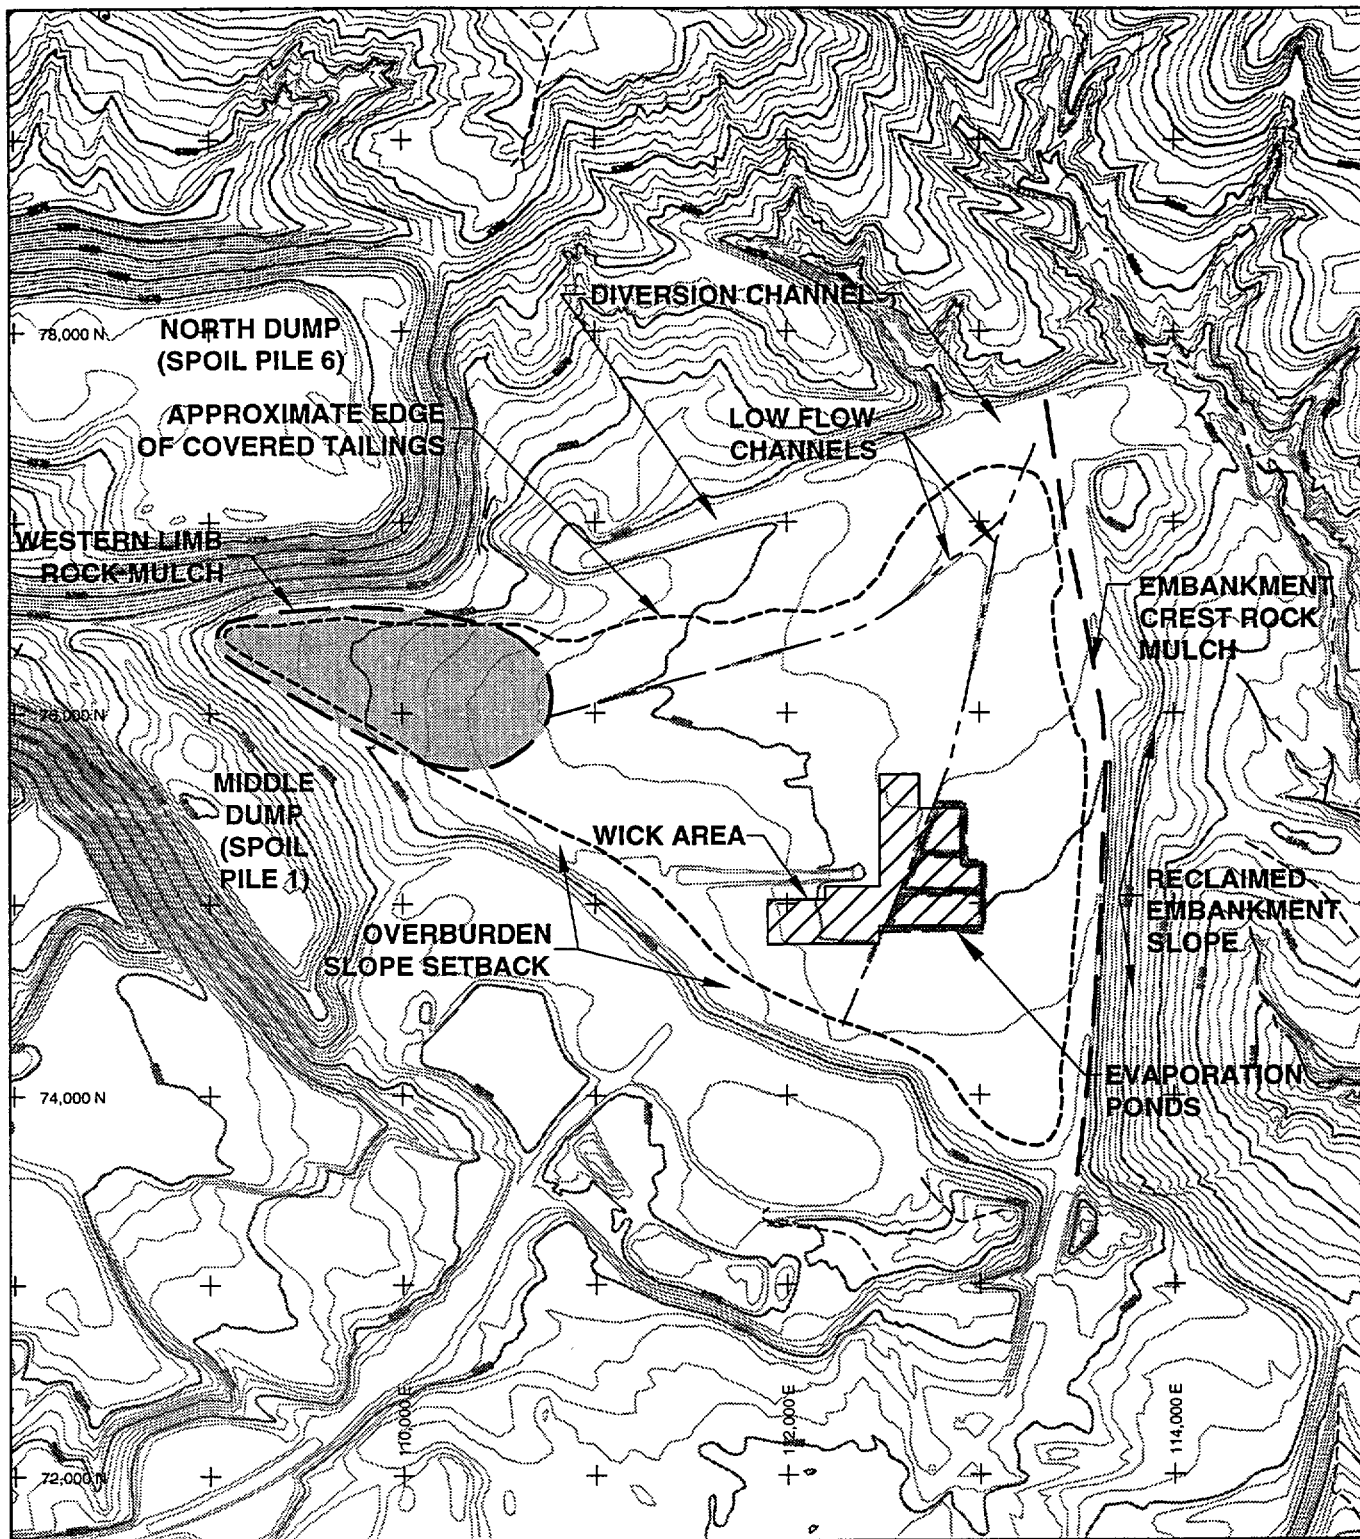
DIVERSION CHANNEL

78,000 N

NORTH DUMP (SPOIL PILE 6)

APPROXIMATE EDGE OF COVERED TAILINGS

LOW FLOW CHANNELS

WESTERN LIMB ROCK MULCH

EMBANKMENT CREST ROCK MULCH

76,000 N

MIDDLE DUMP (SPOIL PILE 1)

WICK AREA

RECLAIMED EMBANKMENT SLOPE

OVERBURDEN SLOPE SETBACK

74,000 N

EVAPORATION PONDS

110,000 E

112,000 E

114,000 E

72,000 N